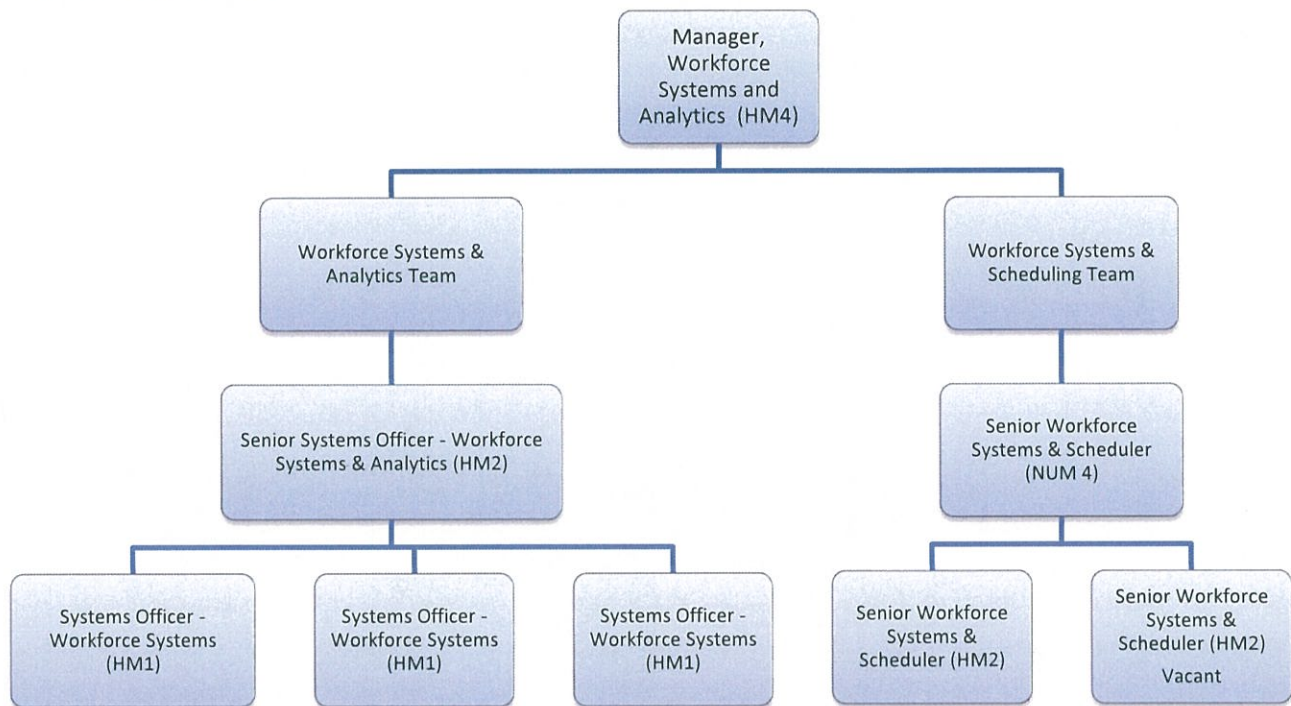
Manager, Workforce Systems and Analytics (HM4)

Workforce Systems & Analytics Team

Workforce Systems & Scheduling Team

Senior Systems Officer - Workforce Systems & Analytics (HM2)

Senior Workforce Systems & Scheduler (NUM 4)

Systems Officer - Workforce Systems (HM1)

Systems Officer - Workforce Systems (HM1)

Systems Officer - Workforce Systems (HM1)

Senior Workforce Systems & Scheduler (HM2)

Senior Workforce Systems & Scheduler (HM2)
Vacant